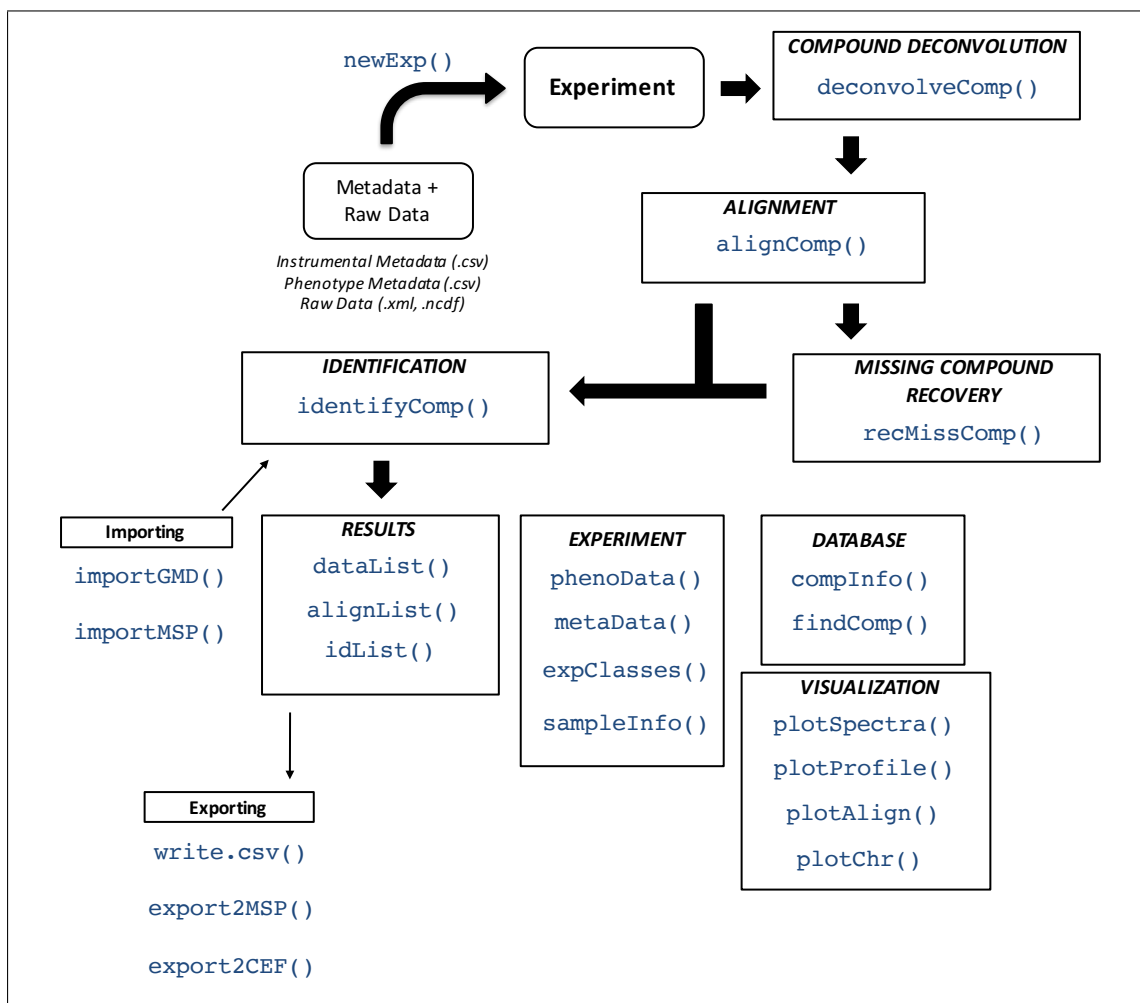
newExp()

Experiment

COMPOUND DECONVOLUTION
deconvolveComp()

Metadata + Raw Data

Instrumental Metadata (.csv)
Phenotype Metadata (.csv)
Raw Data (.xml, .ncdf)

ALIGNMENT
alignComp()

IDENTIFICATION
identifyComp()

MISSING COMPOUND RECOVERY
recMissComp()

Importing
importGMD()
importMSP()

RESULTS
dataList()
alignList()
idList()

EXPERIMENT
phenoData()
metaData()
expClasses()
sampleInfo()

DATABASE
compInfo()
findComp()

VISUALIZATION
plotSpectra()
plotProfile()
plotAlign()
plotChr()

Exporting
write.csv()
export2MSP()
export2CEF()